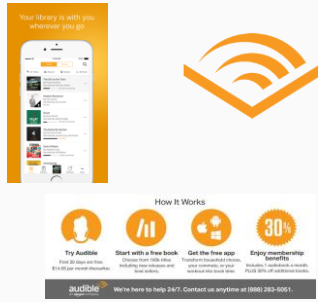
Your library is with you wherever you go

How It Works

Try Audible
First 30 days are free. $14.95 per month thereafter.

Start with a free book
Choose from 150k titles including new releases and best sellers.

Get the free app
Transform household chores, your commute, or your workout into book time.

Enjoy membership benefits
Includes 1 audiobook a month, PLUS 30% off additional books.

30%

audible an amazon company
We're here to help 24/7. Contact us anytime at (888) 283-5051.